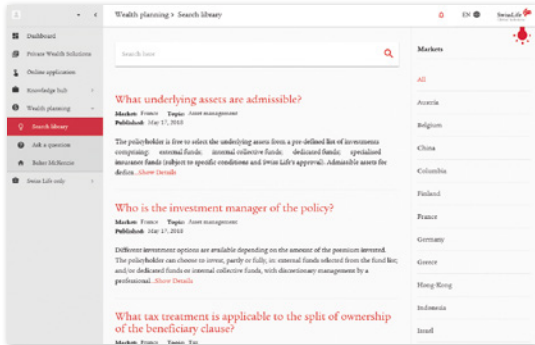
Wealth planning > Search library

EN

Swiss Life

Dashboard

Private Wealth Solutions

Online application

Knowledge hub

Wealth planning

Search library

Ask a question

Baker McKenzie

Swiss Life only

Search here

What underlying assets are admissible?

Market: France Topic: Asset management

Published: May 17, 2018

The policyholder is free to select the underlying assets from a pre-defined list of investments comprising: external funds; internal collective funds; dedicated funds; specialised insurance funds (subject to specific conditions and Swiss Life's approval). Admissible assets for dedica...Show Details

Who is the investment manager of the policy?

Market: France Topic: Asset management

Published: May 17, 2018

Different investment options are available depending on the amount of the premium invested. The policyholder can choose to invest, partly or fully, in: external funds selected from the fund list; and/or dedicated funds or internal collective funds, with discretionary management by a professional...Show Details

What tax treatment is applicable to the split of ownership of the beneficiary clause?

Market: France Topic: Tax

Markets

All

Austria

Belgium

China

Columbia

Finland

France

Germany

Greece

Hong Kong

Indonesia

Israel